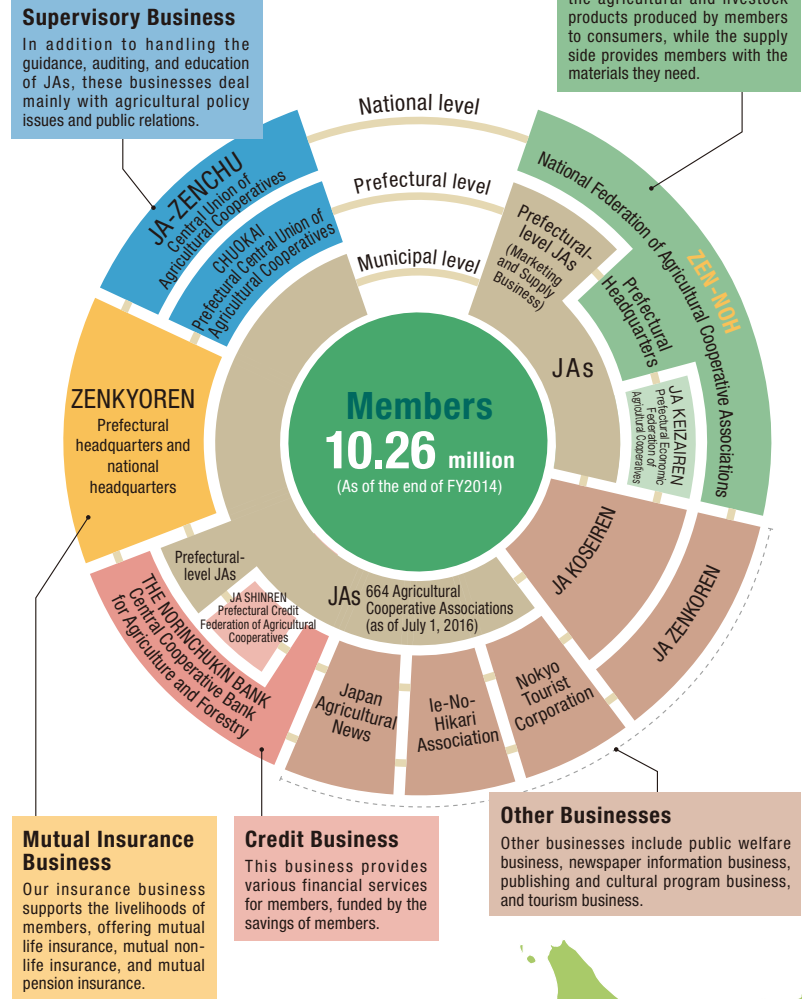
Supervisory Business

In addition to handling the guidance, auditing, and education of JAs, these businesses deal mainly with agricultural policy issues and public relations.

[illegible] the agricultural and livestock products produced by members to consumers, while the supply side provides members with the materials they need.

National level

Prefectural level

Municipal level

JA-ZENCHU
Central Union of Agricultural Cooperatives

CHUOKAI
Prefectural Central Union of Agricultural Cooperatives

National Federation of Agricultural Cooperative Associations
ZEN-NOH

Prefectural-level JAs
(Marketing and Supply Business)

Prefectural Headquarters

JAs

JA KEIZAIREN
Prefectural Economic Federation of Agricultural Cooperatives

ZENKYOREN
Prefectural headquarters and national headquarters

Members
10.26 million
(As of the end of FY2014)

JA KOSEIREN

JA ZENKOREN

Prefectural-level JAs

JA SHINREN
Prefectural Credit Federation of Agricultural Cooperatives

JAs 664 Agricultural Cooperative Associations (as of July 1, 2016)

THE NORINCHUKIN BANK
Central Cooperative Bank for Agriculture and Forestry

Japan Agricultural News

Ie-No-Hikari Association

Nokyo Tourist Corporation

Mutual Insurance Business

Our insurance business supports the livelihoods of members, offering mutual life insurance, mutual non-life insurance, and mutual pension insurance.

Credit Business

This business provides various financial services for members, funded by the savings of members.

Other Businesses

Other businesses include public welfare business, newspaper information business, publishing and cultural program business, and tourism business.